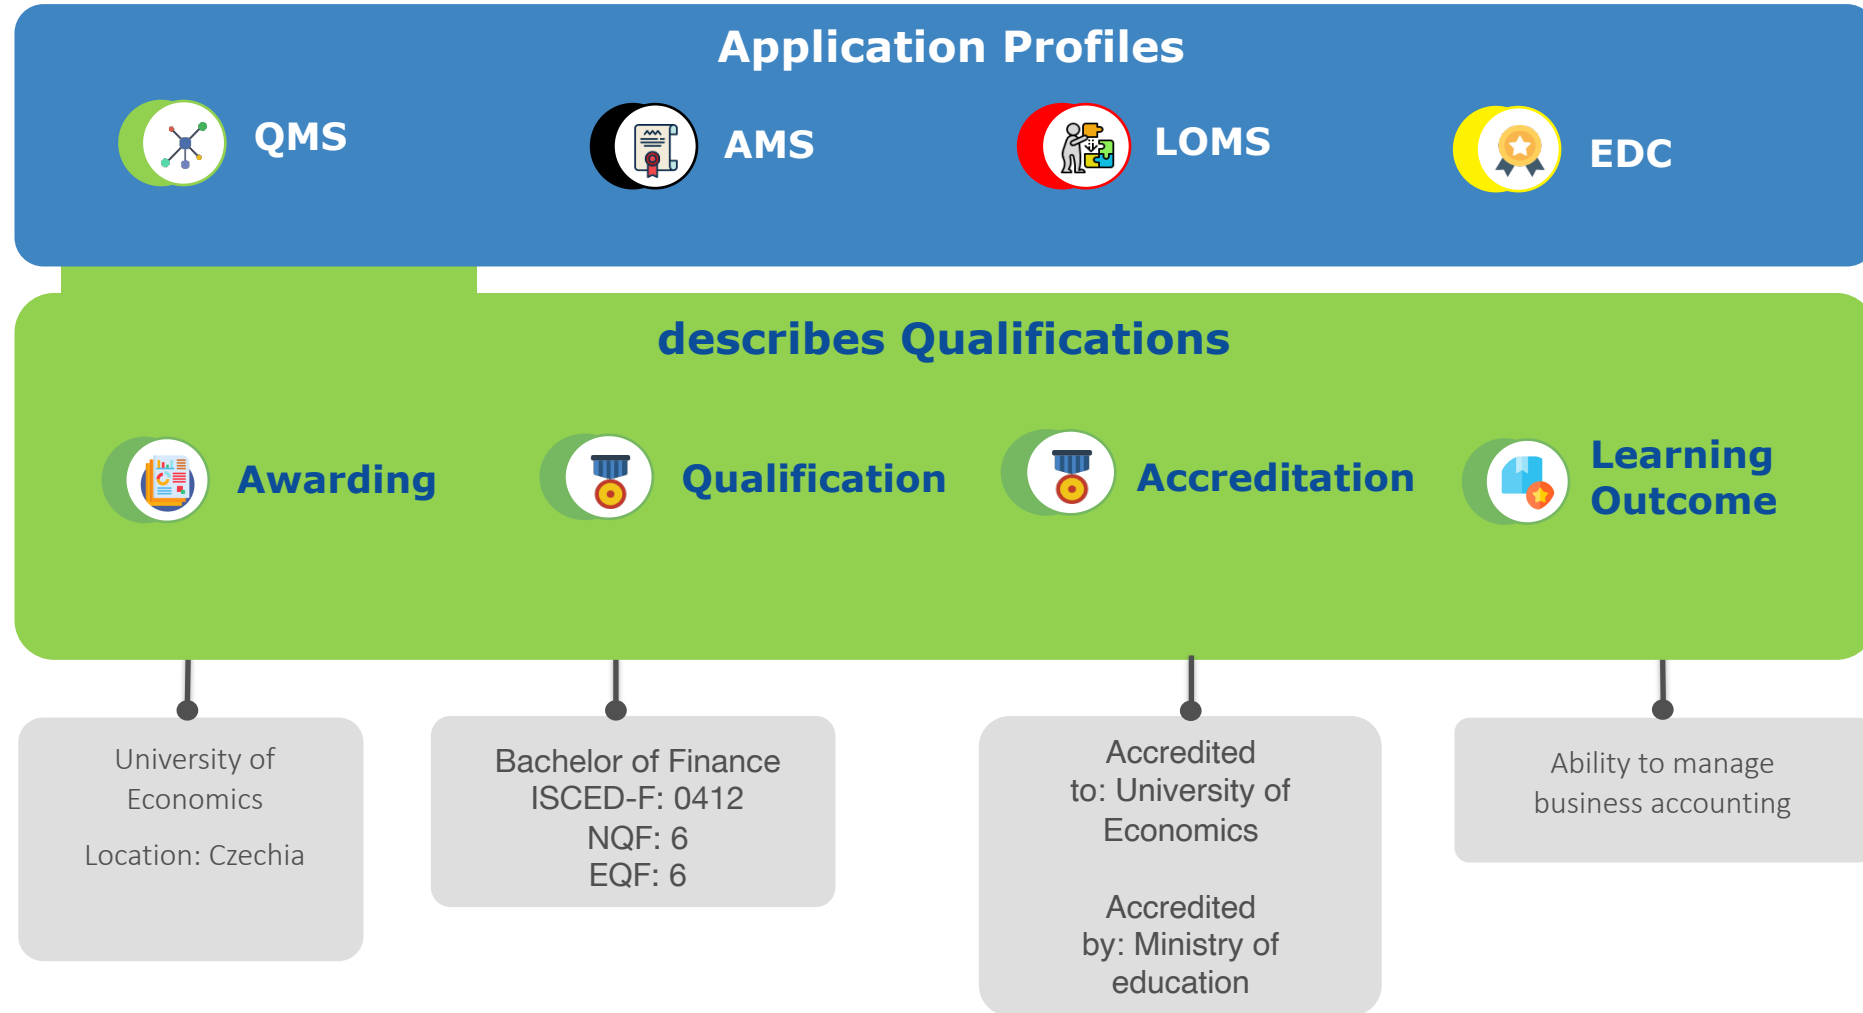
Application Profiles

QMS

AMS

LOMS

EDC

describes Qualifications

Awarding

Qualification

Accreditation

Learning Outcome

University of Economics

Location: Czechia

Bachelor of Finance
ISCED-F: 0412
NQF: 6
EQF: 6

Accredited to: University of Economics

Accredited by: Ministry of education

Ability to manage business accounting